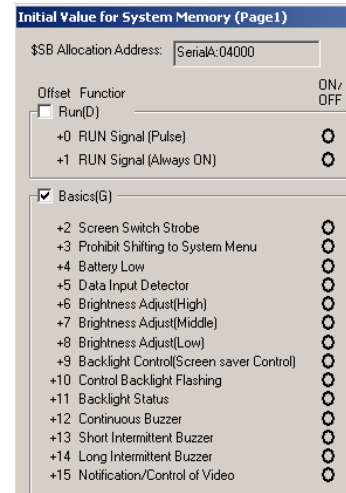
Initial Value for System Memory (Page1)

$SB Allocation Address: SerialA:04000

Offset Functior

ON/ OFF

Run(D)

+0 RUN Signal (Pulse)

+1 RUN Signal (Always ON)

Basics(G)

+2 Screen Switch Strobe
+3 Prohibit Shifting to System Menu
+4 Battery Low
+5 Data Input Detector
+6 Brightness Adjust(High)
+7 Brightness Adjust(Middle)
+8 Brightness Adjust(Low)
+9 Backlight Control(Screen saver Control)
+10 Control Backlight Flashing
+11 Backlight Status
+12 Continuous Buzzer
+13 Short Intermittent Buzzer
+14 Long Intermittent Buzzer
+15 Notification/Control of Video